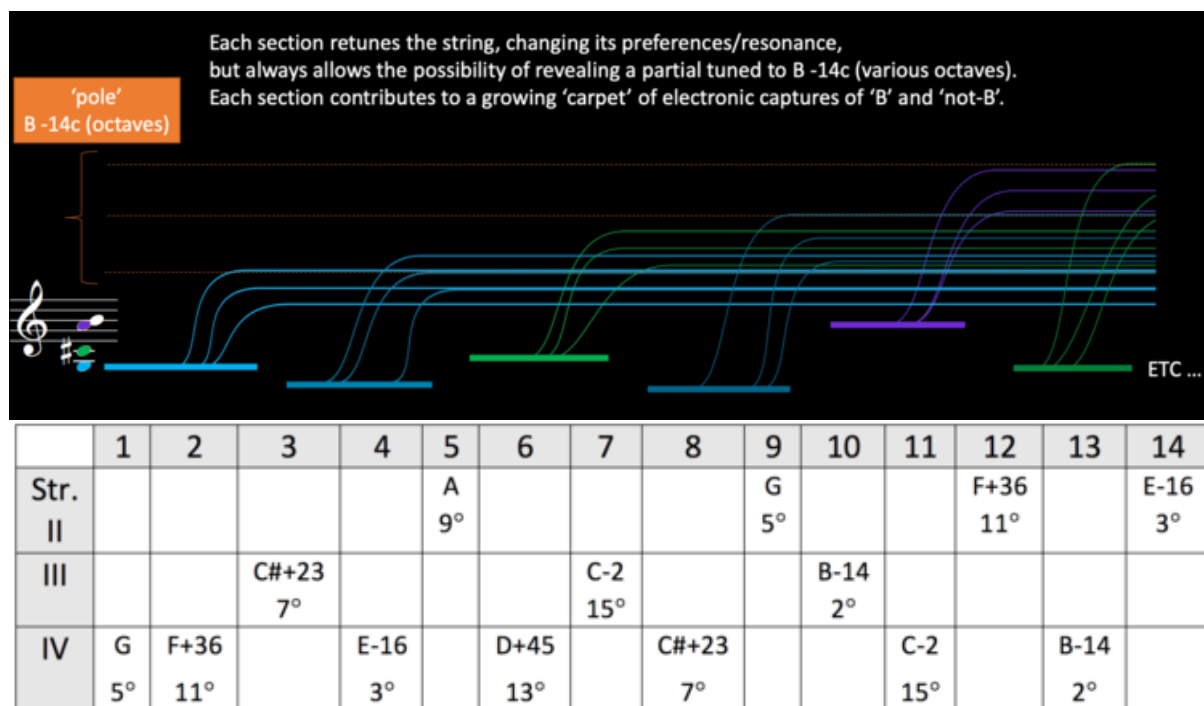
Each section retunes the string, changing its preferences/resonance, but always allows the possibility of revealing a partial tuned to B -14c (various octaves). Each section contributes to a growing 'carpet' of electronic captures of 'B' and 'not-B'.

'pole'
B -14c (octaves)

ETC ...

| | 1 | 2 | 3 | 4 | 5 | 6 | 7 | 8 | 9 | 10 | 11 | 12 | 13 | 14 |
|---|---|---|---|---|---|---|---|---|---|---|---|---|---|---|
| Str. II | | | | | A 9° | | | | G 5° | | | F+36 11° | | E-16 3° |
| III | | | C#+23 7° | | | | C-2 15° | | | B-14 2° | | | | |
| IV | G 5° | F+36 11° | | E-16 3° | | D+45 13° | | C#+23 7° | | | C-2 15° | | B-14 2° | |